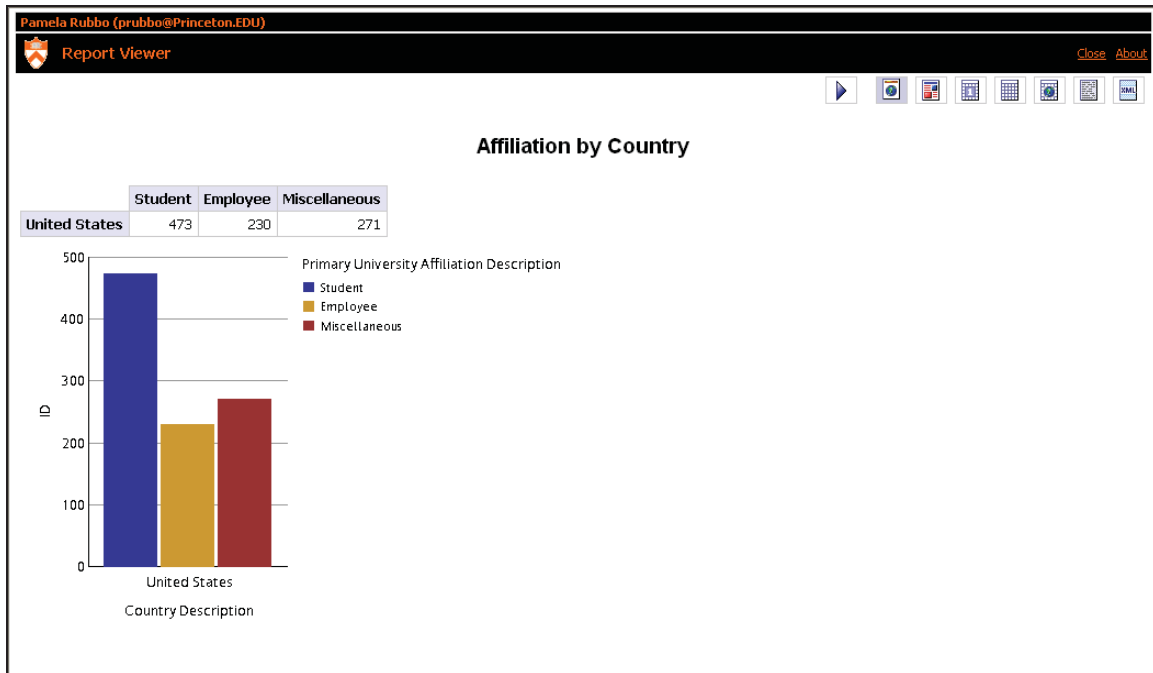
Pamela Rubbo (prubbo@Princeton.EDU)

Report Viewer

Close About

XML

Affiliation by Country

| | Student | Employee | Miscellaneous |
|---|---|---|---|
| United States | 473 | 230 | 271 |

500
400
300
200
100
0

ID

United States

Country Description

Primary University Affiliation Description
Student
Employee
Miscellaneous